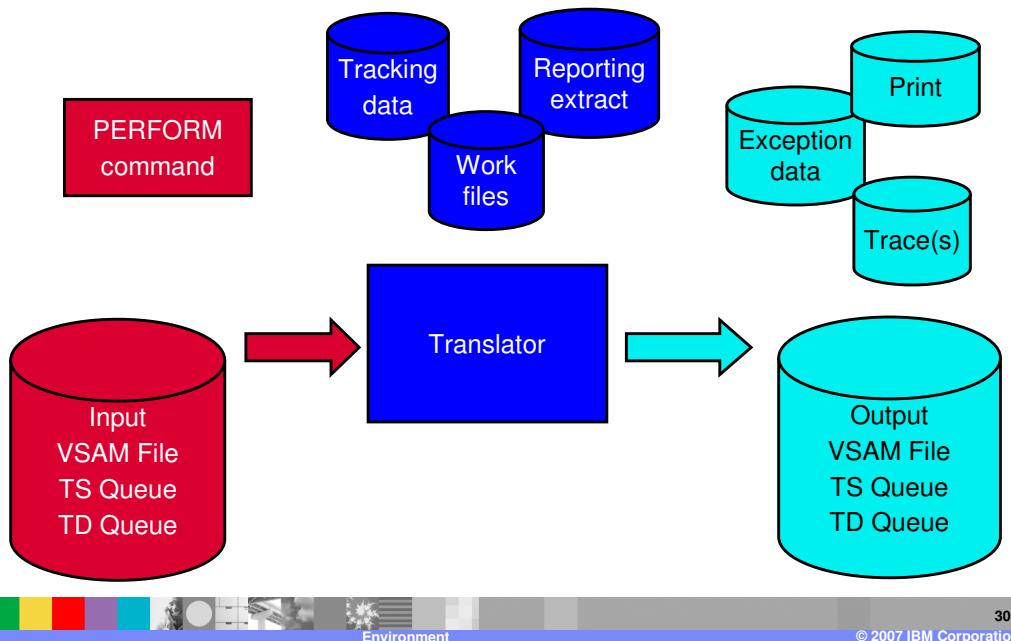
PERFORM command

Tracking data

Reporting extract

Work files

Exception data

Print

Trace(s)

Input
VSAM File
TS Queue
TD Queue

Translator

Output
VSAM File
TS Queue
TD Queue

30

Environment

© 2007 IBM Corporatio